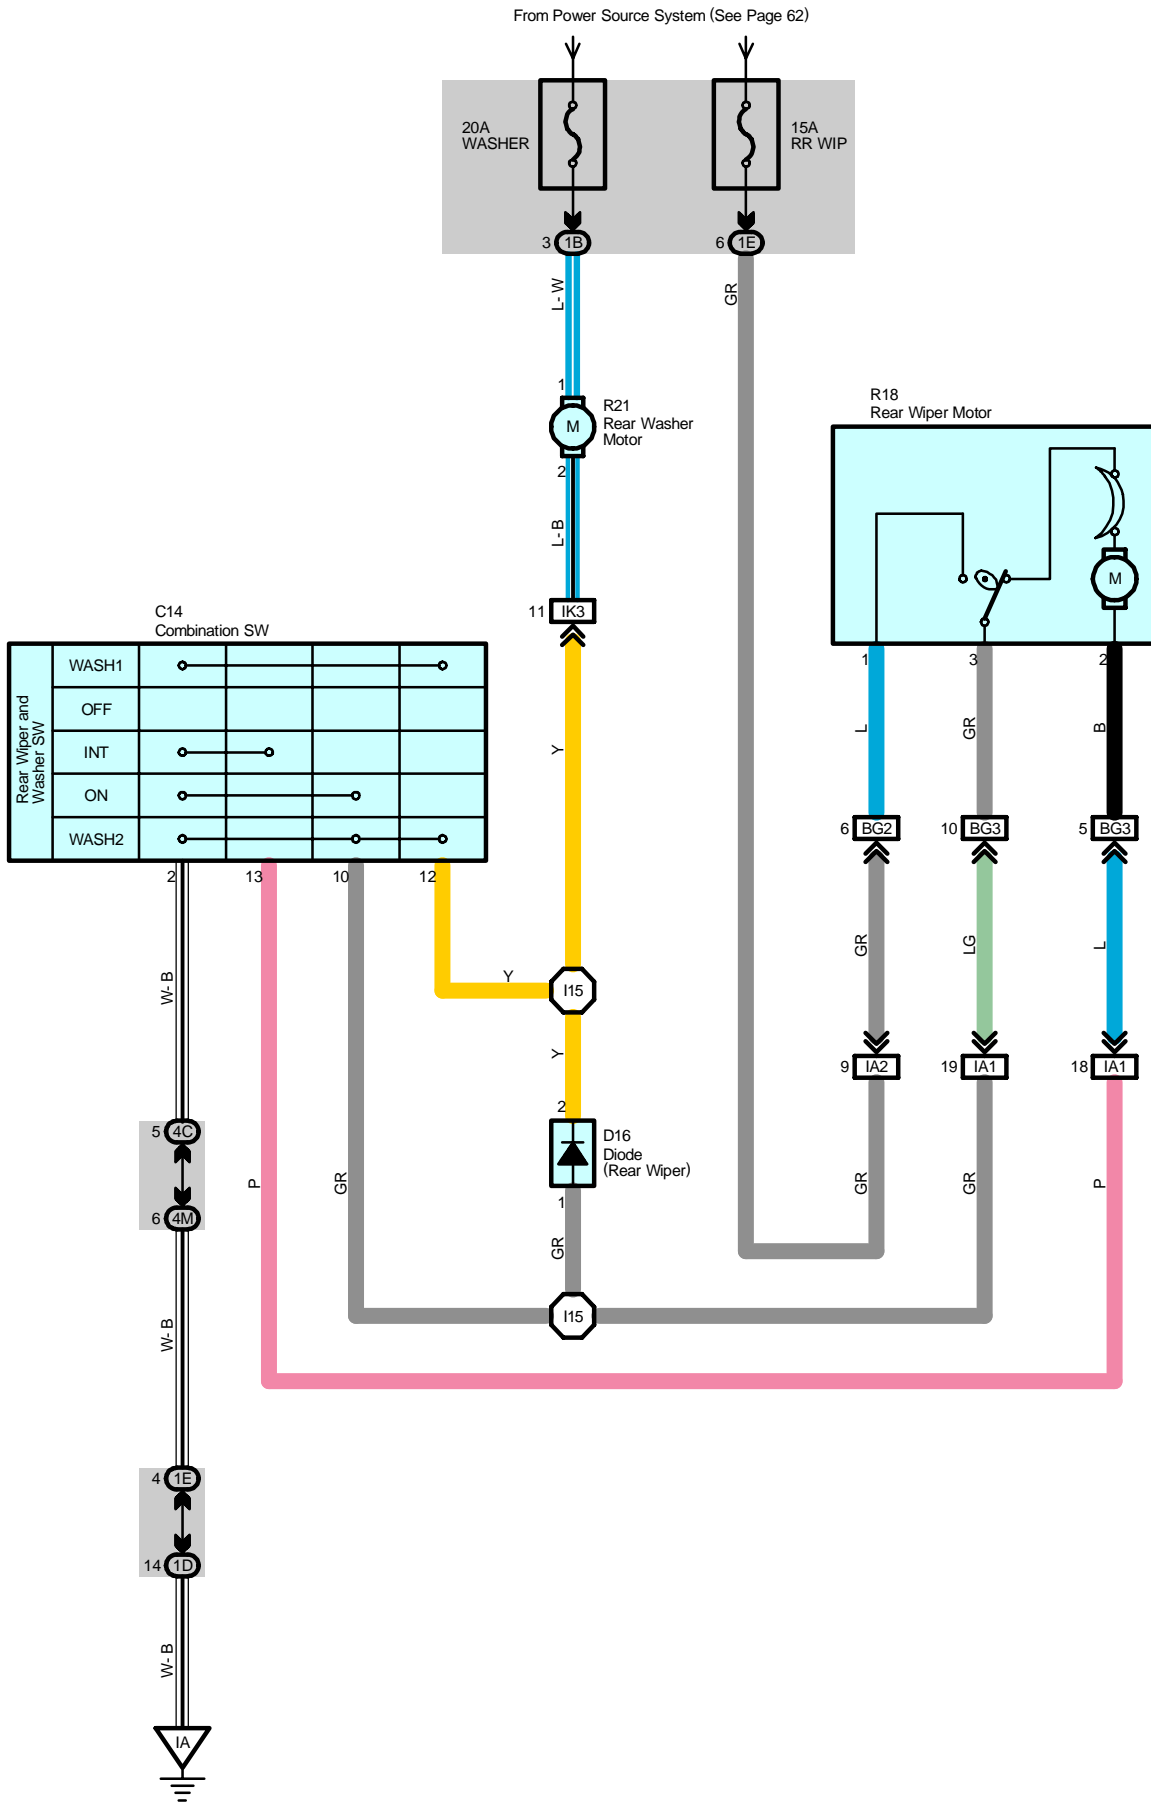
From Power Source System (See Page 62)

20A
WASHER

15A
RR WIP

3 1B

6 1E

L-W

GR

1

R21
Rear Washer
Motor

M

2

L-B

11 IK3

R18
Rear Wiper Motor

M

1 3 2

L GR B

6 BG2 10 BG3 5 BG3

GR LG L

9 IA2 19 IA1 18 IA1

GR GR P

C14
Combination SW

Rear Wiper and
Washer SW

WASH1
OFF
INT
ON
WASH2

2 13 10 12

Y

W-B

Y

I15

Y

2

D16
Diode
(Rear Wiper)

1

GR

5 4C

6 4M

P

GR

I15

W-B

4 1E

14 1D

W-B

IA